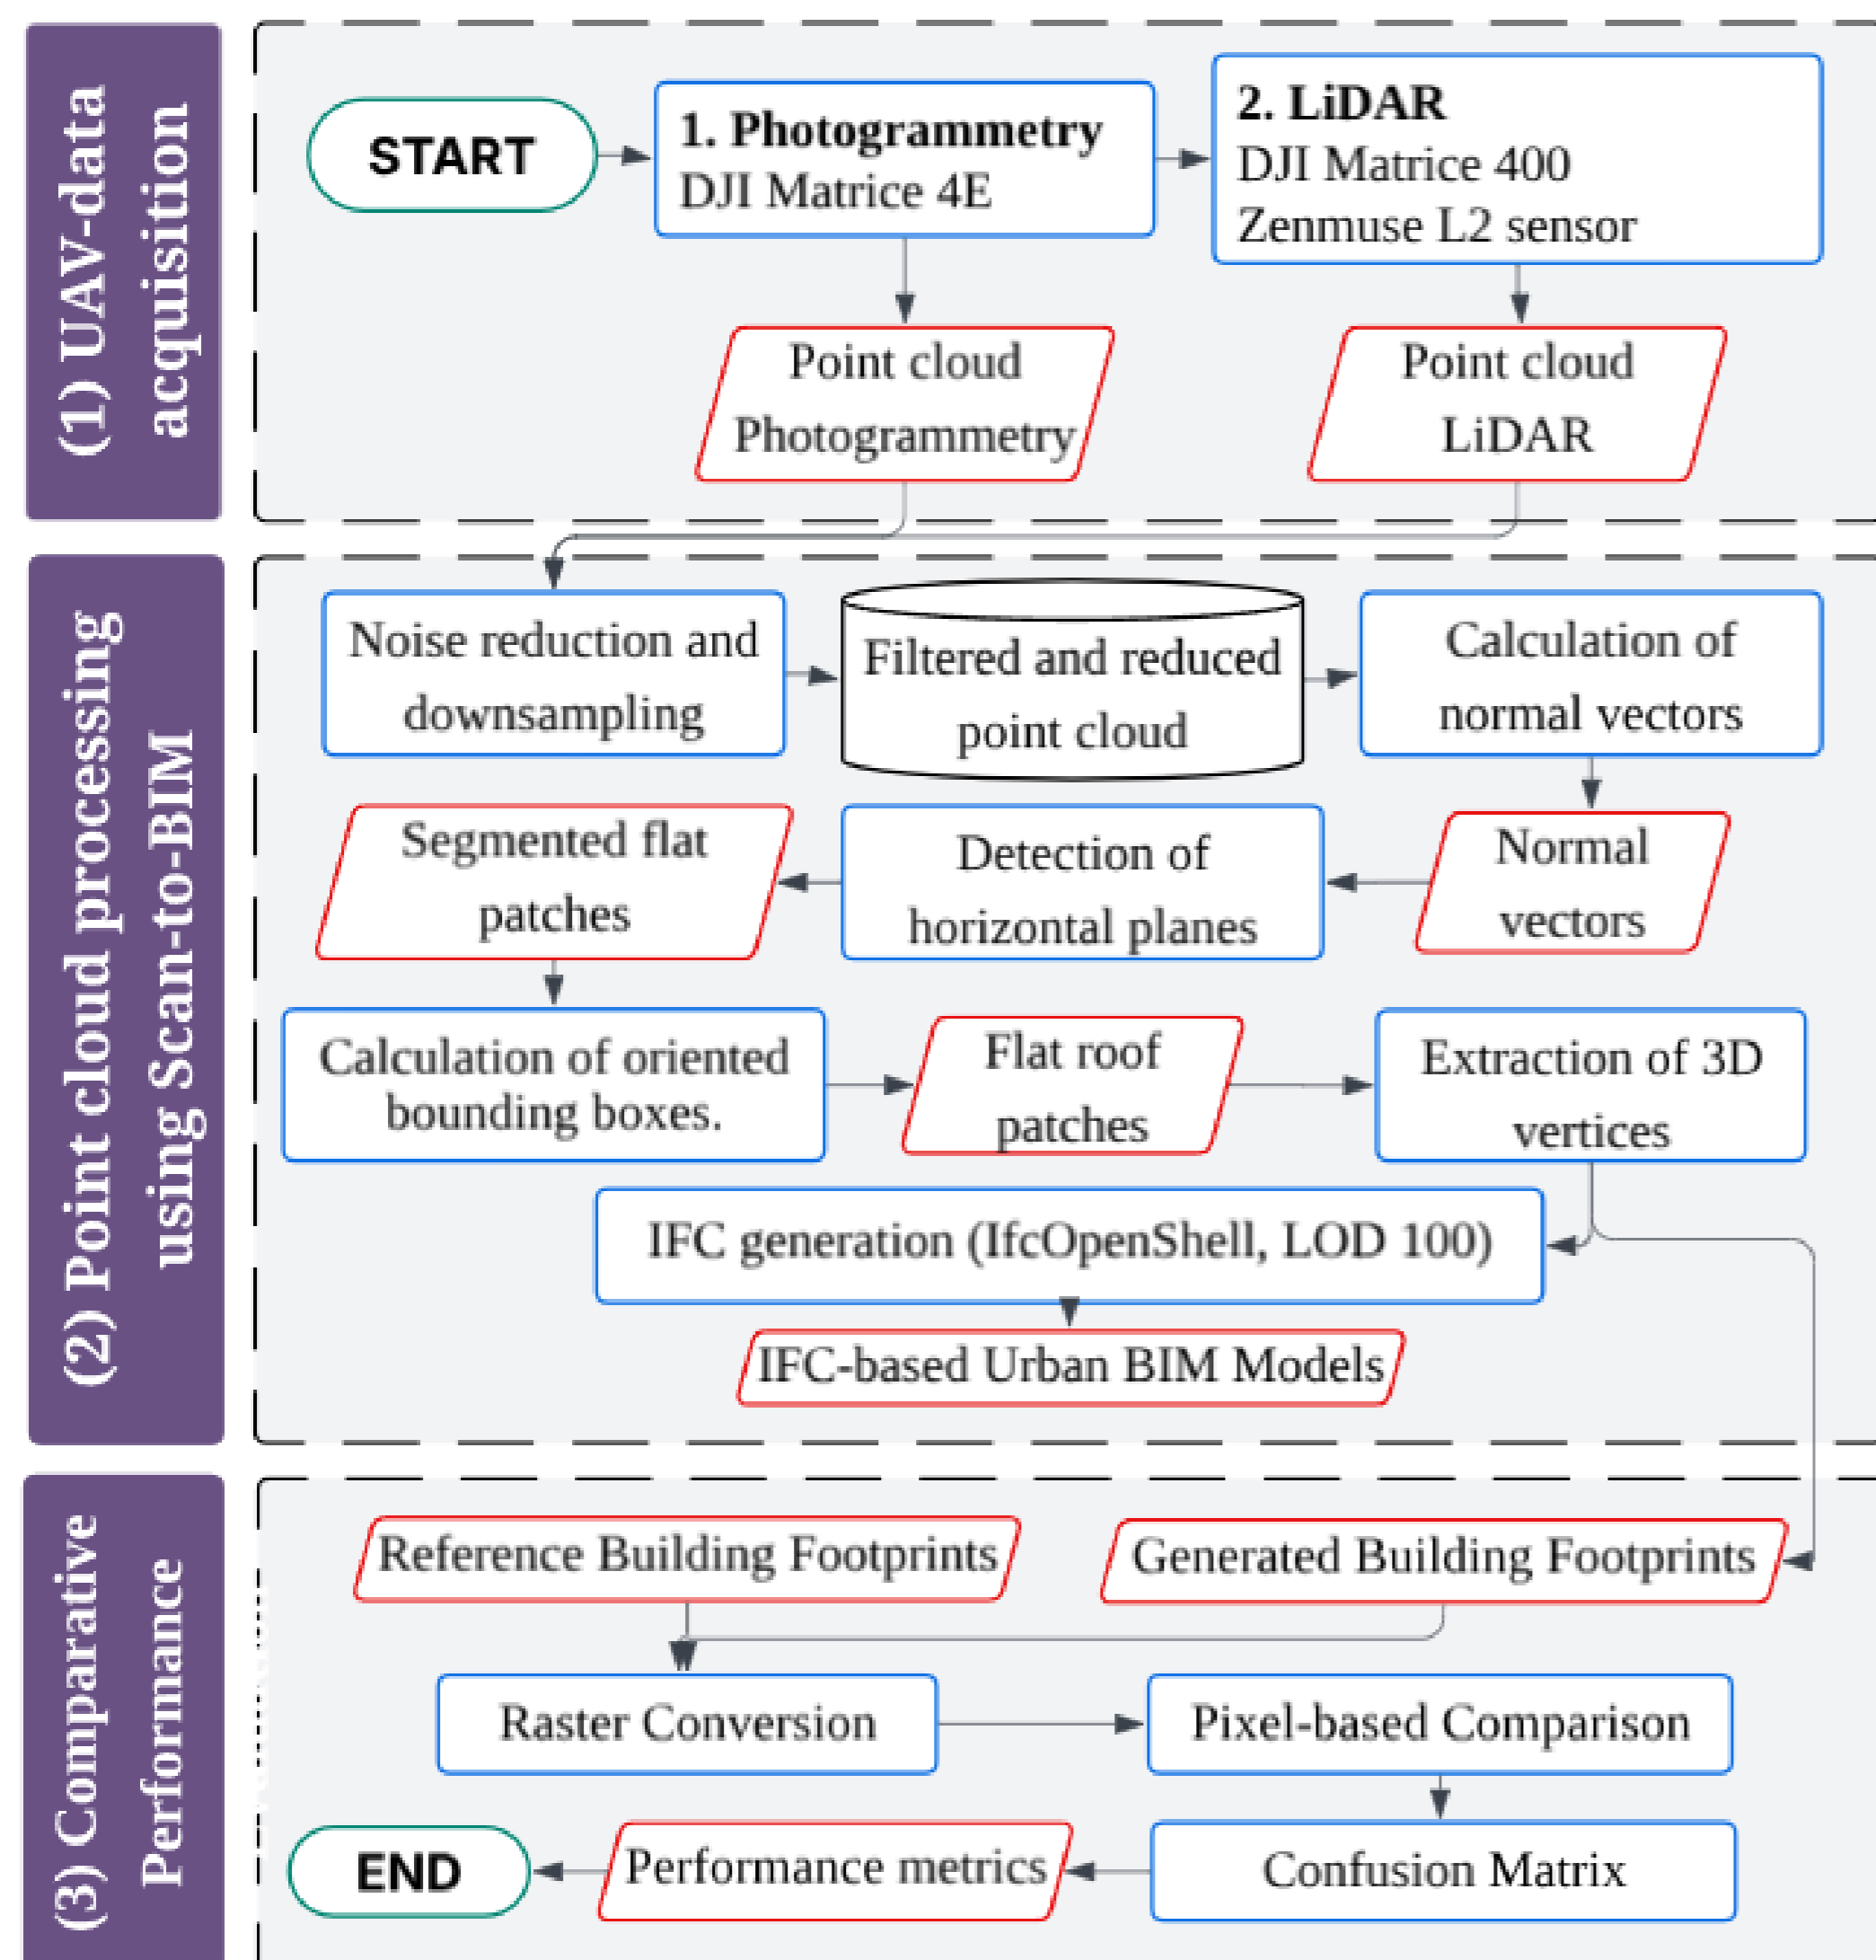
(1) UAV-data acquisition

START

1. Photogrammetry
DJI Matrice 4E

2. LiDAR
DJI Matrice 400
Zenmuse L2 sensor

Point cloud Photogrammetry

Point cloud LiDAR

(2) Point cloud processing using Scan-to-BIM

Noise reduction and downsampling

Filtered and reduced point cloud

Calculation of normal vectors

Segmented flat patches

Detection of horizontal planes

Normal vectors

Calculation of oriented bounding boxes.

Flat roof patches

Extraction of 3D vertices

IFC generation (IfcOpenShell, LOD 100)

IFC-based Urban BIM Models

(3) Comparative Performance

Reference Building Footprints

Generated Building Footprints

Raster Conversion

Pixel-based Comparison

END

Performance metrics

Confusion Matrix